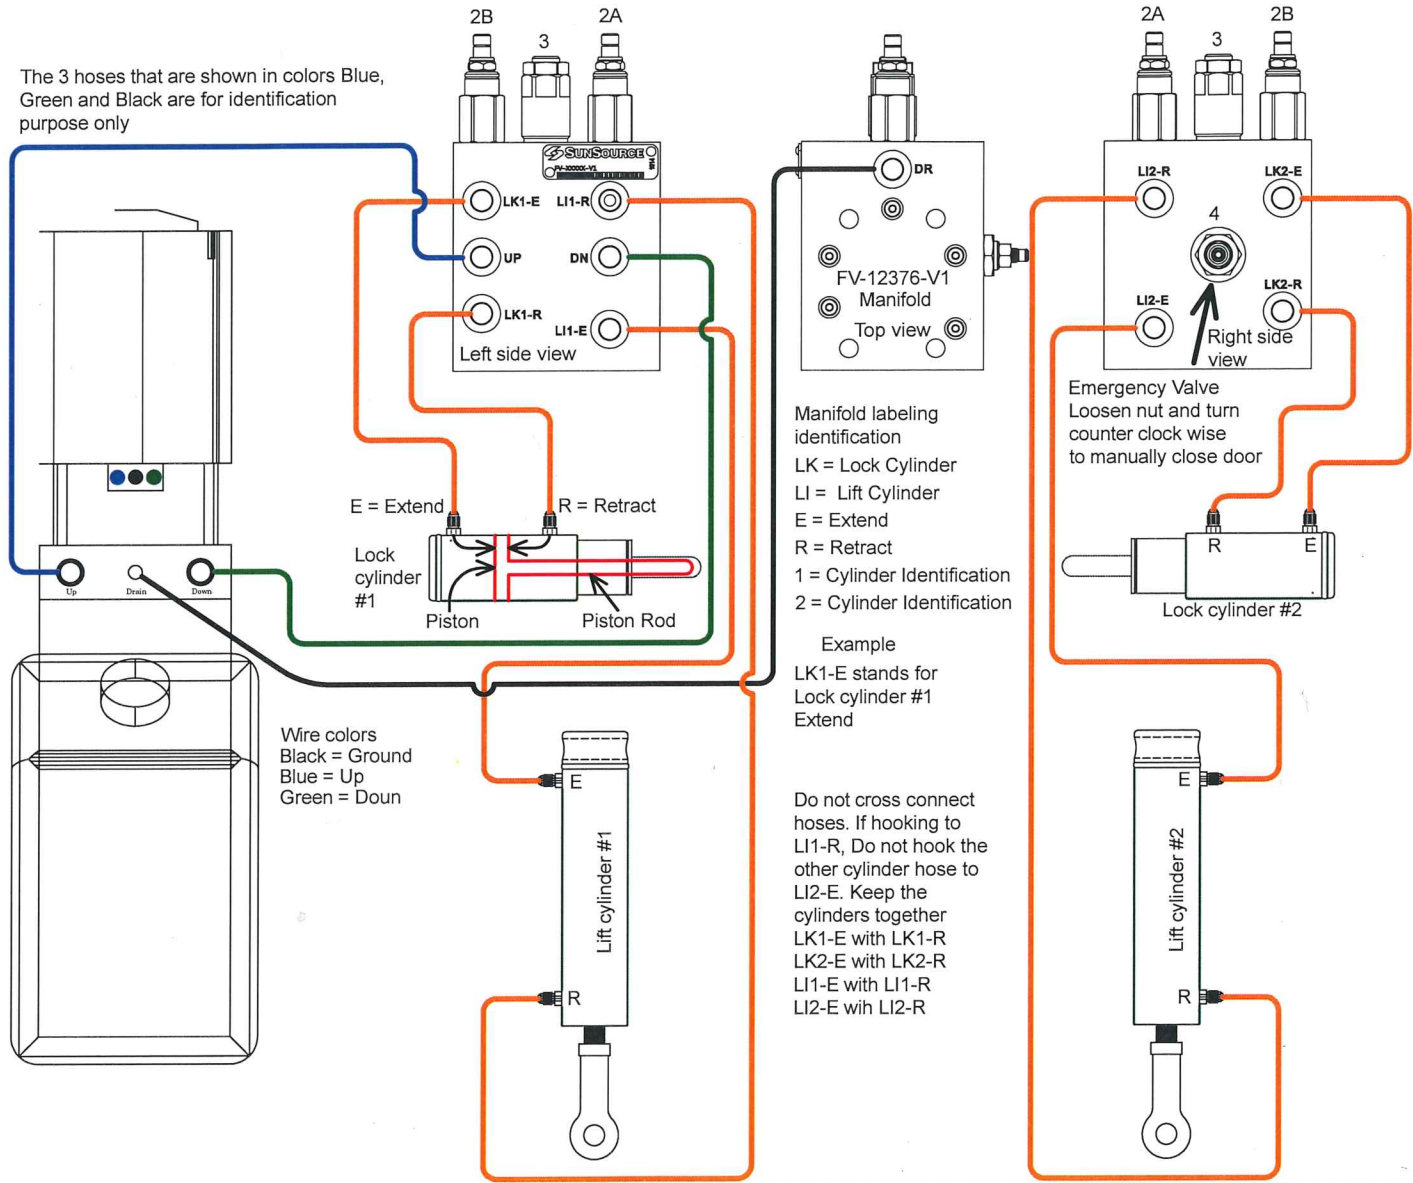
2B 3 2A

The 3 hoses that are shown in colors Blue, Green and Black are for identification purpose only

SUNSOURCE
FV-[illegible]

LK1-E LI1-R
UP DN
LK1-R LI1-E
Left side view

E = Extend R = Retract

Lock cylinder #1

Piston Piston Rod

Up Drain Down

Wire colors
Black = Ground
Blue = Up
Green = Doun

E
Lift cylinder #1
R

DR

FV-12376-V1
Manifold
Top view

Manifold labeling identification
LK = Lock Cylinder
LI = Lift Cylinder
E = Extend
R = Retract
1 = Cylinder Identification
2 = Cylinder Identification

Example
LK1-E stands for Lock cylinder #1 Extend

Do not cross connect hoses. If hooking to LI1-R, Do not hook the other cylinder hose to LI2-E. Keep the cylinders together
LK1-E with LK1-R
LK2-E with LK2-R
LI1-E with LI1-R
LI2-E wih LI2-R

2A 3 2B

LI2-R LK2-E
4
LK2-R
LI2-E
Right side view

Emergency Valve
Loosen nut and turn counter clock wise to manually close door

R E
Lock cylinder #2

E
Lift cylinder #2
R